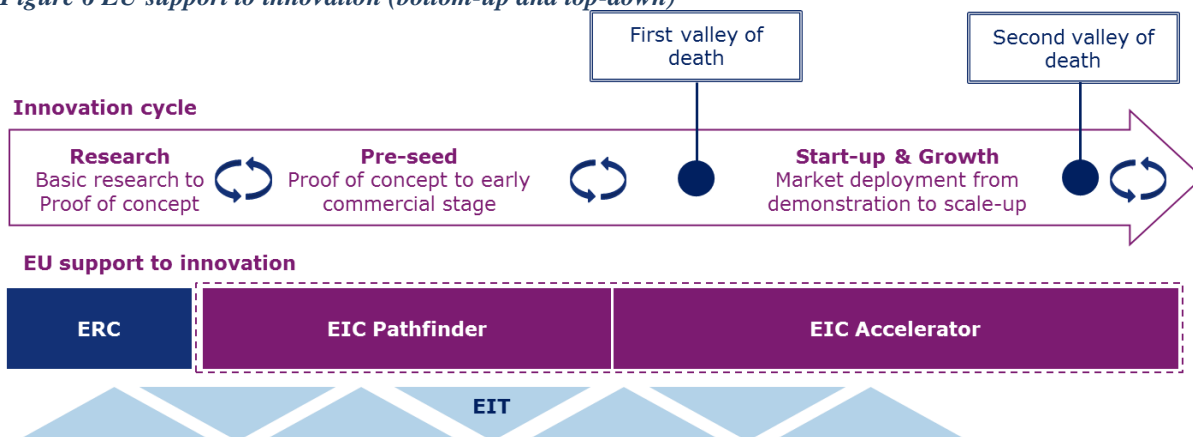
First valley of death

Second valley of death

Innovation cycle

Research
Basic research to Proof of concept

Pre-seed
Proof of concept to early commercial stage

Start-up & Growth
Market deployment from demonstration to scale-up

EU support to innovation

ERC

EIC Pathfinder

EIC Accelerator

EIT